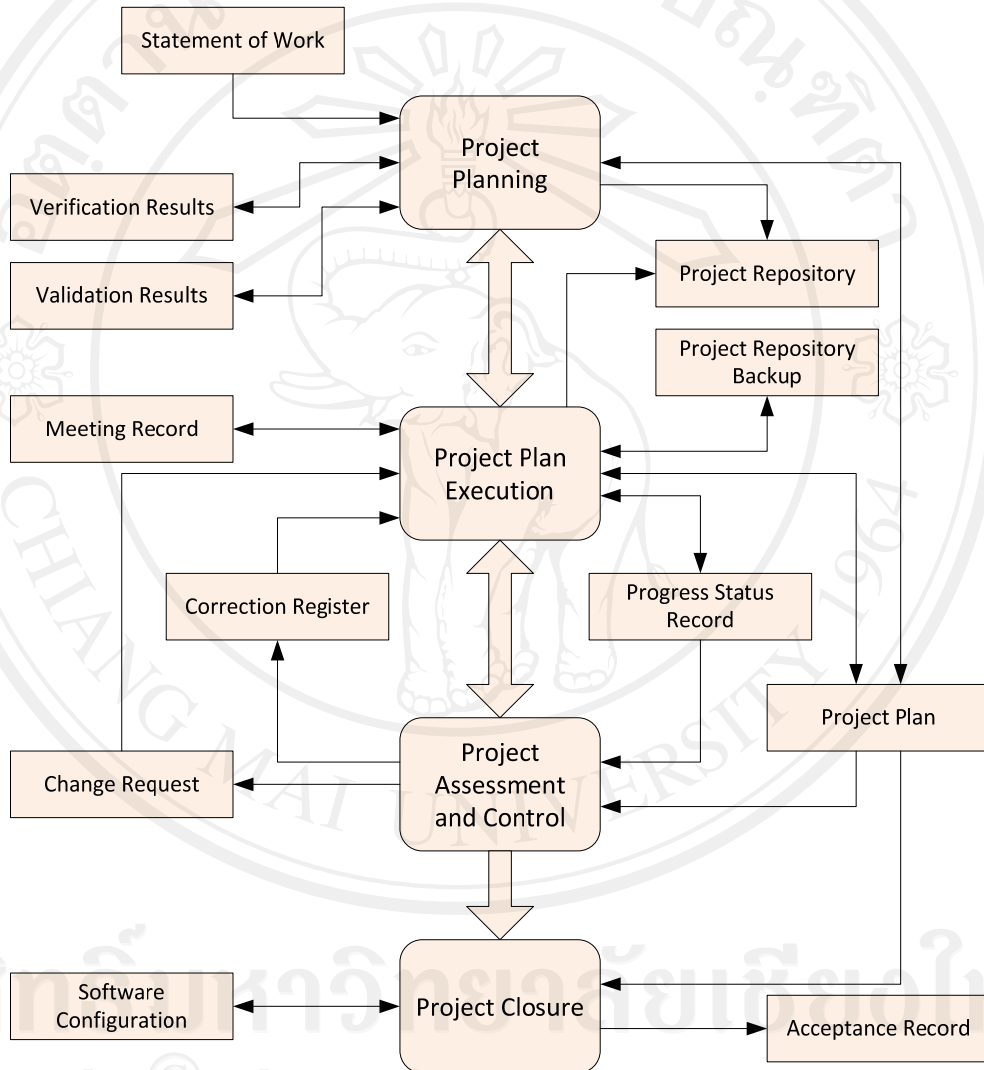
Statement of Work

Project Planning

Verification Results

Validation Results

Project Repository

Project Repository Backup

Meeting Record

Project Plan Execution

Correction Register

Progress Status Record

Project Plan

Change Request

Project Assessment and Control

Software Configuration

Project Closure

Acceptance Record

CHIANG MAI UNIVERSITY 1964